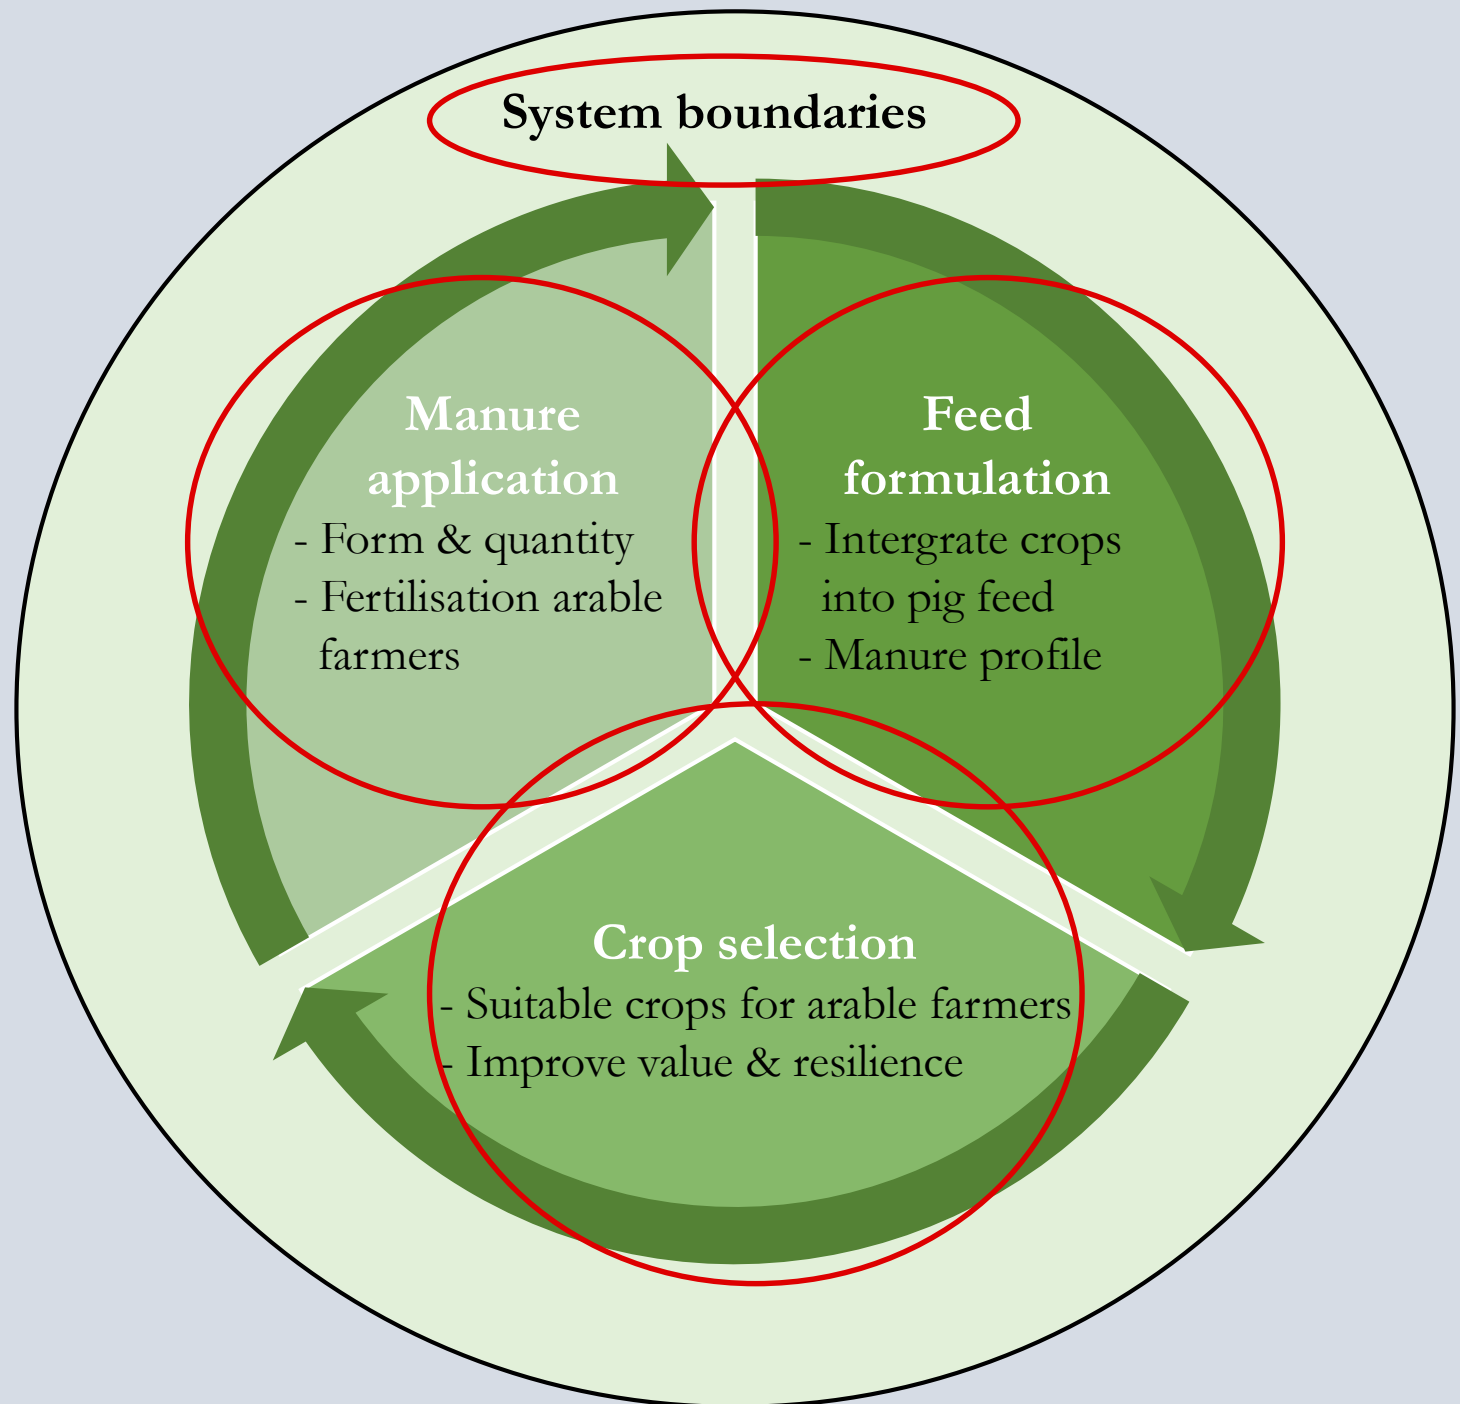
System boundaries

Manure application
- Form & quantity
- Fertilisation arable farmers

Feed formulation
- Intergrate crops into pig feed
- Manure profile

Crop selection
- Suitable crops for arable farmers
- Improve value & resilience